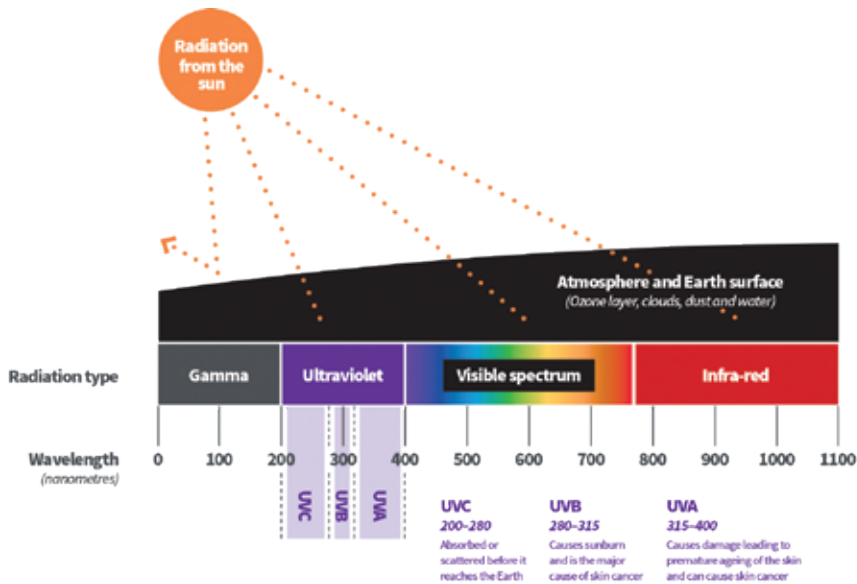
Radiation from the sun

Atmosphere and Earth surface
(Ozone layer, clouds, dust and water)

Radiation type

Gamma

Ultraviolet

Visible spectrum

Infra-red

Wavelength
(nanometres)

0 100 200 300 400 500 600 700 800 900 1000 1100

UVC

UVB

UVA

UVC
200–280
Absorbed or scattered before it reaches the Earth

UVB
280–315
Causes sunburn and is the major cause of skin cancer

UVA
315–400
Causes damage leading to premature ageing of the skin and can cause skin cancer